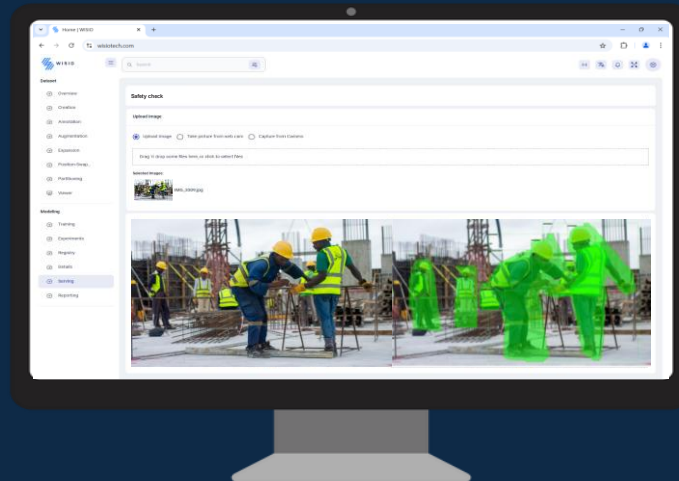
Home | WISIO

wisiotech.com

WISIO

Search

Dataset
Overview
Creation
Annotation
Augmentation
Expansion
Position Graph
Partitioning
Viewer

Modelling
Training
Experiments
Registry
Details
Scoring
Reporting

Safety check

Upload Image

Upload Image
Take picture from web cam
Capture from Camera

Drag 'n' drop some files here, or click to select files

Selected Images

IMG_0009.jpg